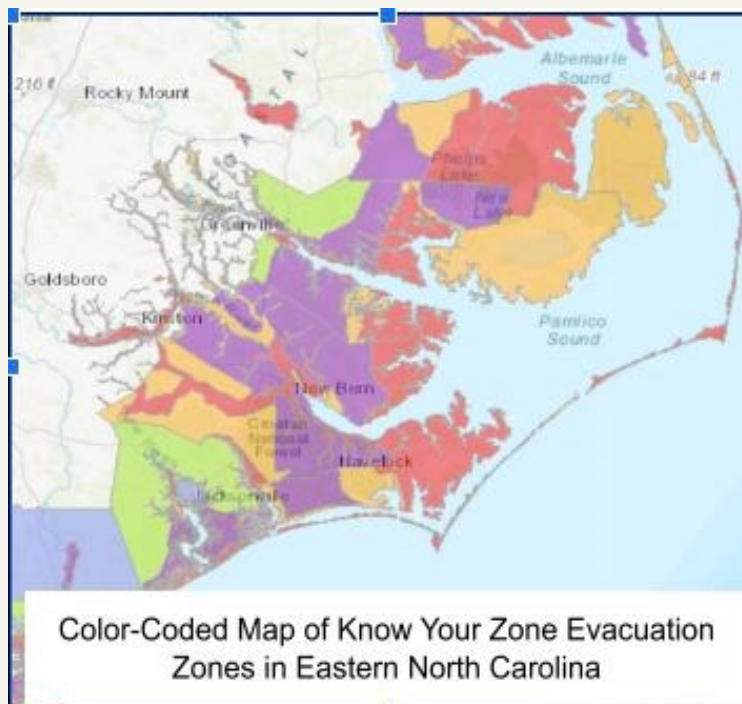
216 ft
Rocky Mount
Albemarle Sound
84 ft
Phelps Lake
New Lake
Greenville
Goldsboro
Kinston
Pamlico Sound
New Bern
Croatan National Forest
Havelock
Jacksonville

Color-Coded Map of Know Your Zone Evacuation Zones in Eastern North Carolina